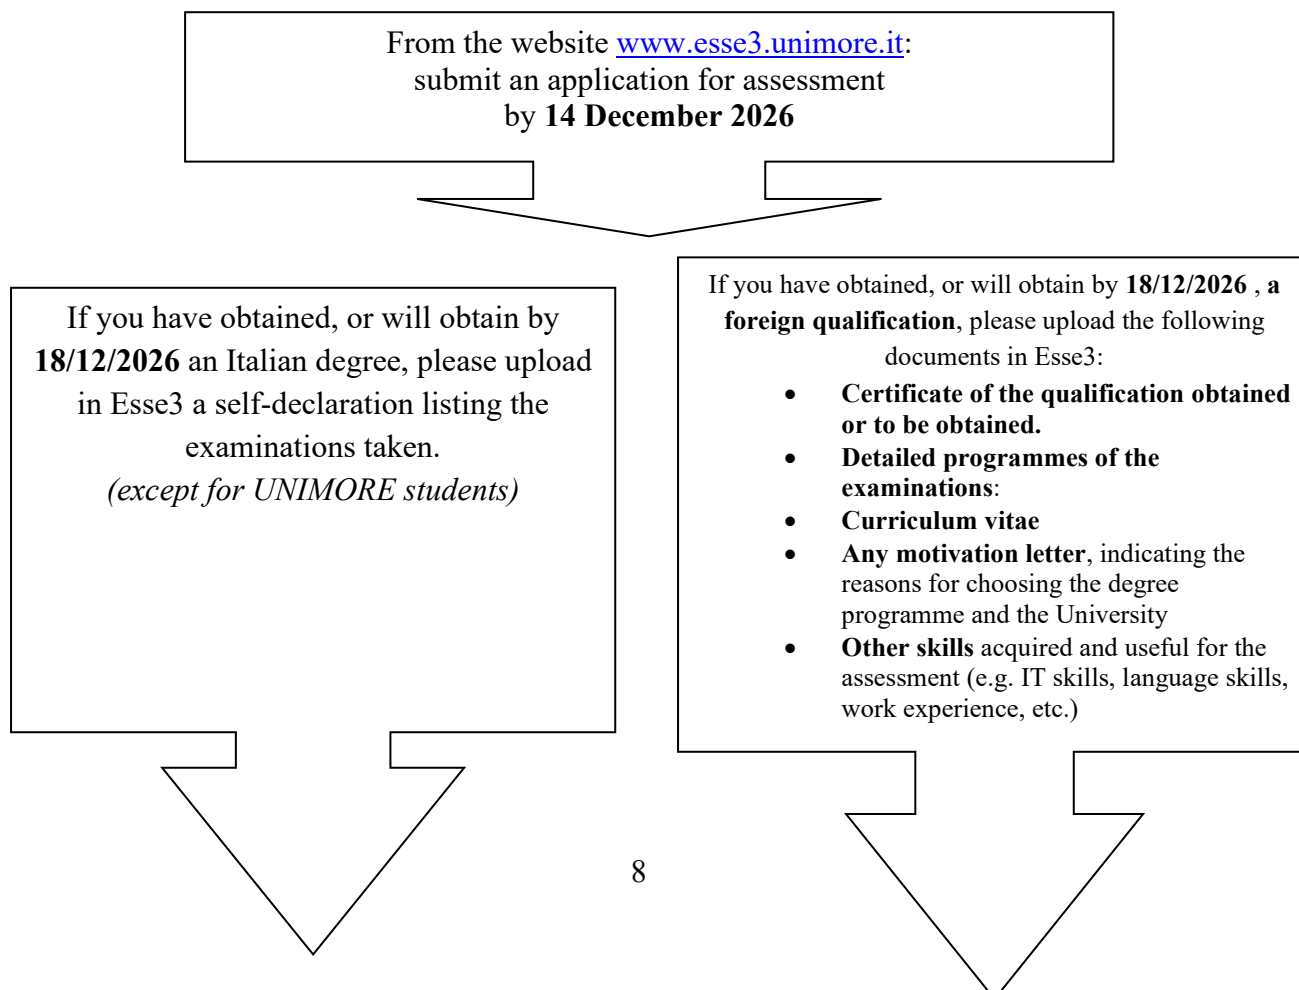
From the website www.esse3.unimore.it: submit an application for assessment by 14 December 2026

If you have obtained, or will obtain by 18/12/2026 an Italian degree, please upload in Esse3 a self-declaration listing the examinations taken. (except for UNIMORE students)

If you have obtained, or will obtain by 18/12/2026 , a foreign qualification, please upload the following documents in Esse3:

- Certificate of the qualification obtained or to be obtained.
- Detailed programmes of the examinations:
- Curriculum vitae
- Any motivation letter, indicating the reasons for choosing the degree programme and the University
- Other skills acquired and useful for the assessment (e.g. IT skills, language skills, work experience, etc.)

8